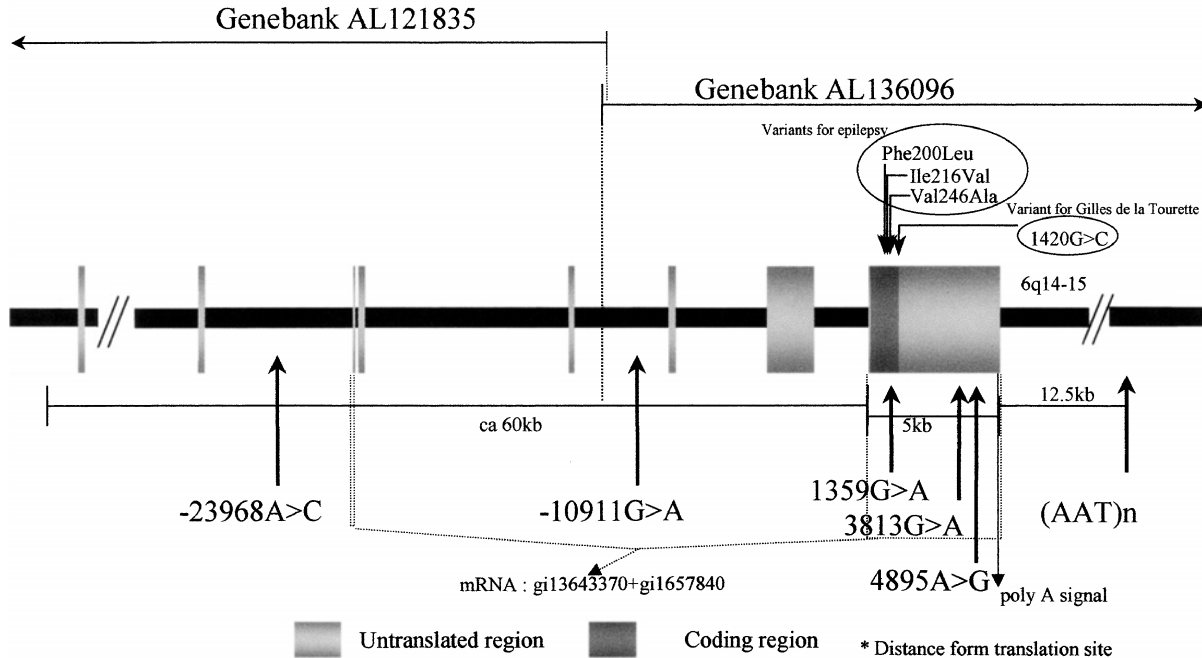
Genebank AL121835

Genebank AL136096

Variants for epilepsy

Phe200Leu
Ile216Val
Val246Ala

Variant for Gilles de la Tourette

1420G>C

6q14-15

ca 60kb

5kb

12.5kb

-23968A>C

-10911G>A

1359G>A

3813G>A

(AAT)n

mRNA : gi13643370+gi1657840

4895A>G

poly A signal

Untranslated region

Coding region

* Distance form translation site